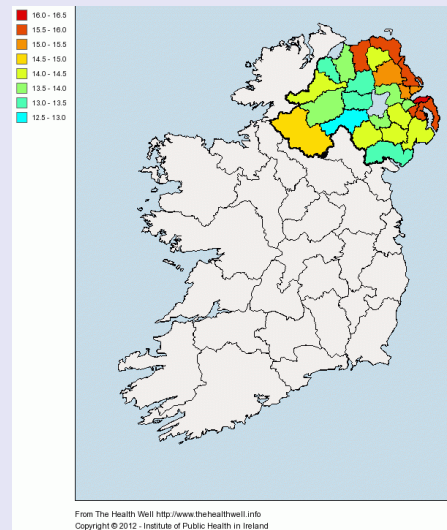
16.0 - 16.5
15.5 - 16.0
15.0 - 15.5
14.5 - 15.0
14.0 - 14.5
13.5 - 14.0
13.0 - 13.5
12.5 - 13.0

From The Health Well http://www.thehealthwell.info
Copyright © 2012 - Institute of Public Health in Ireland